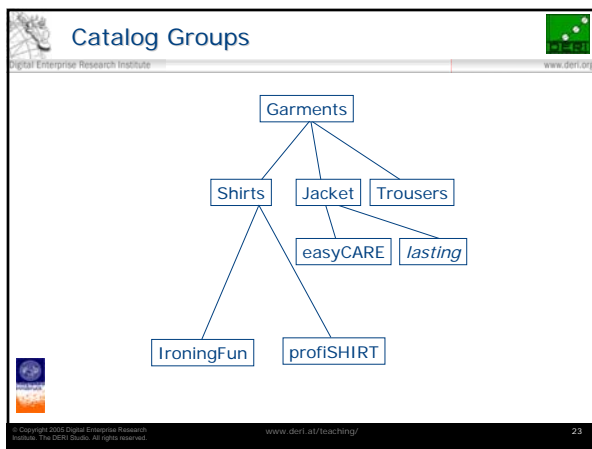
Catalog Groups

Digital Enterprise Research Institute

www.deri.org

Garments

Shirts

Jacket

Trousers

easyCARE

*lasting*

IroningFun

profiSHIRT

© Copyright 2005 Digital Enterprise Research Institute. The DERI Studio. All rights reserved.

www.deri.at/teaching/

23